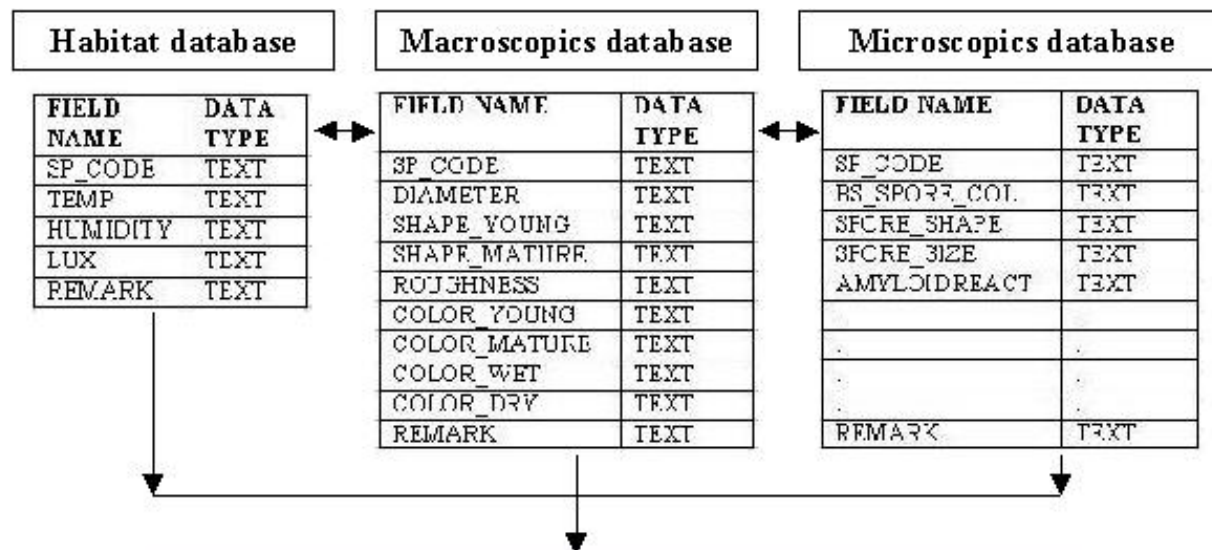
Habitat database

| FIELD NAME | DATA TYPE |
|---|---|
| SP_CODE | TEXT |
| TEMP | TEXT |
| HUMIDITY | TEXT |
| LUX | TEXT |
| REMARK | TEXT |

Macroscopics database

| FIELD NAME | DATA TYPE |
|---|---|
| SP_CODE | TEXT |
| DIAMETER | TEXT |
| SHAPE_YOUNG | TEXT |
| SHAPE_MATURE | TEXT |
| ROUGHNESS | TEXT |
| COLOR_YOUNG | TEXT |
| COLOR_MATURE | TEXT |
| COLOR_WET | TEXT |
| COLOR_DRY | TEXT |
| REMARK | TEXT |

Microscopics database

| FIELD NAME | DATA TYPE |
|---|---|
| SP_CODE | TEXT |
| BS_SPORE_COL | TEXT |
| SPORE_SHAPE | TEXT |
| SPORE_SIZE | TEXT |
| AMYLOIDREACT | TEXT |
| . | . |
| . | . |
| . . | . . |
| REMARK | TEXT |